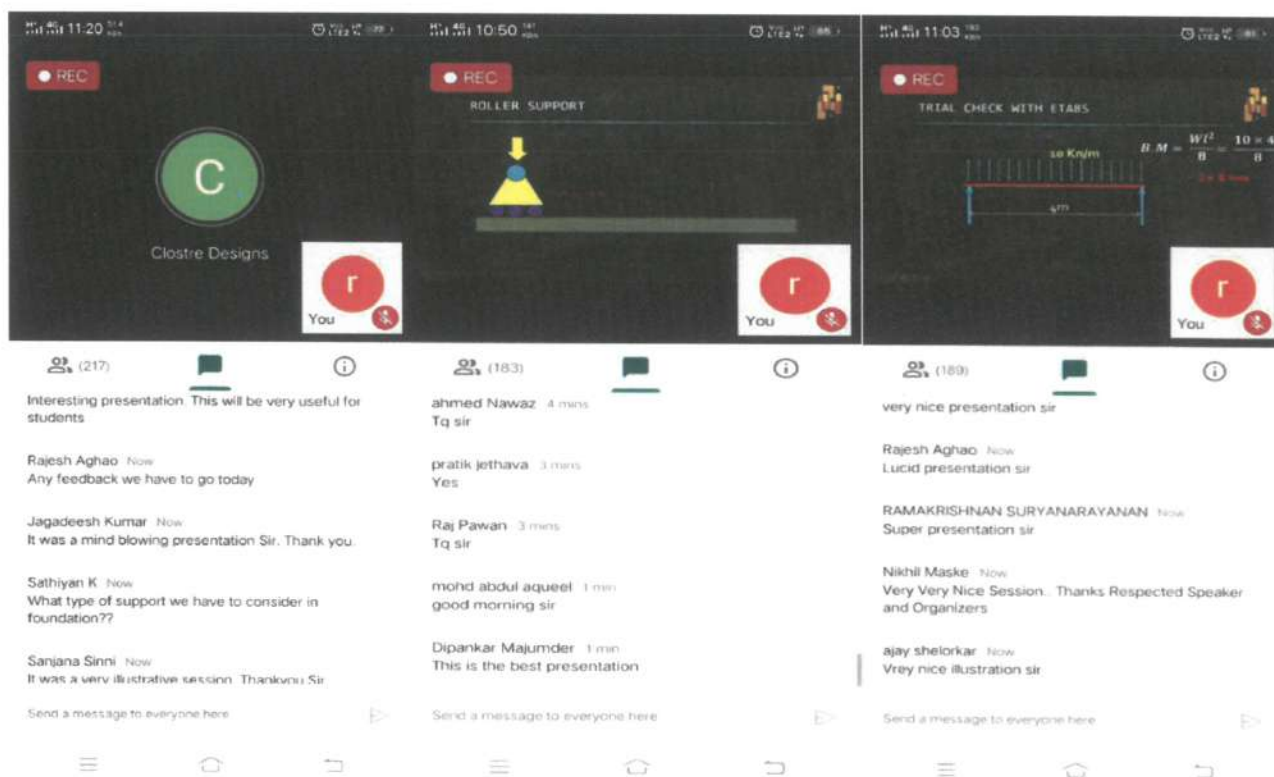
11:20

REC

C

Clostre Designs

r

You

(217)

Interesting presentation. This will be very useful for students

Rajesh Aghao Now
Any feedback we have to go today

Jagadeesh Kumar Now
It was a mind blowing presentation Sir. Thank you.

Sathiyan K Now
What type of support we have to consider in foundation??

Sanjana Sinni Now
It was a very illustrative session. Thankyou Sir

Send a message to everyone here

10:50

REC

ROLLER SUPPORT

r

You

(183)

ahmed Nawaz 4 mins
Tq sir

pratik jethava 3 mins
Yes

Raj Pawan 3 mins
Tq sir

mohd abdul aqueel 1 min
good morning sir

Dipankar Majumder 1 min
This is the best presentation

Send a message to everyone here

11:03

REC

TRIAL CHECK WITH ETABS

10 Kn/m

4m

$B.M = \frac{Wl^2}{8} = \frac{10 \times 4}{8}$

r

You

(189)

very nice presentation sir

Rajesh Aghao Now
Lucid presentation sir

RAMAKRISHNAN SURYANARAYANAN Now
Super presentation sir

Nikhil Maske Now
Very Very Nice Session.. Thanks Respected Speaker and Organizers

ajay shelorkar Now
Vrey nice illustration sir

Send a message to everyone here